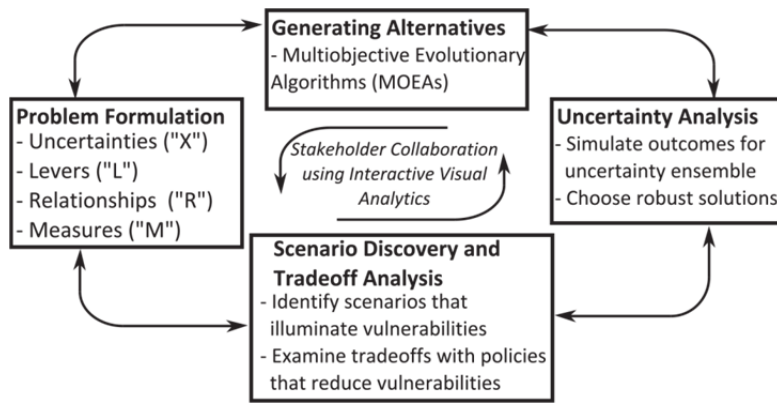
Generating Alternatives
- Multiobjective Evolutionary Algorithms (MOEAs)

Problem Formulation
- Uncertainties ("X")
- Levers ("L")
- Relationships ("R")
- Measures ("M")

Stakeholder Collaboration using Interactive Visual Analytics

Uncertainty Analysis
- Simulate outcomes for uncertainty ensemble
- Choose robust solutions

Scenario Discovery and Tradeoff Analysis
- Identify scenarios that illuminate vulnerabilities
- Examine tradeoffs with policies that reduce vulnerabilities